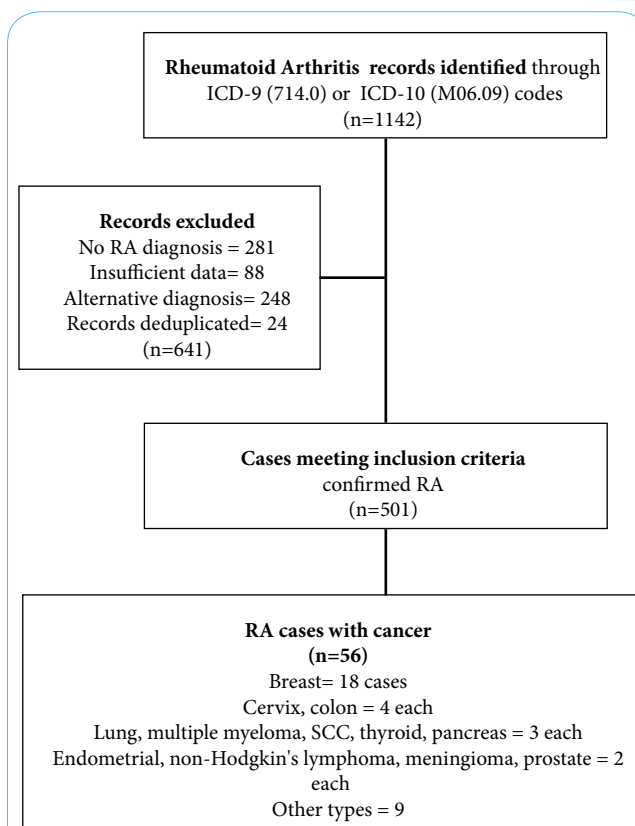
**Rheumatoid Arthritis records identified** through ICD-9 (714.0) or ICD-10 (M06.09) codes
(n=1142)

**Records excluded**
No RA diagnosis = 281
Insufficient data= 88
Alternative diagnosis= 248
Records deduplicated= 24
(n=641)

**Cases meeting inclusion criteria**
confirmed RA
(n=501)

**RA cases with cancer**
**(n=56)**
Breast= 18 cases
Cervix, colon = 4 each
Lung, multiple myeloma, SCC, thyroid, pancreas = 3 each
Endometrial, non-Hodgkin's lymphoma, meningioma, prostate = 2 each
Other types = 9